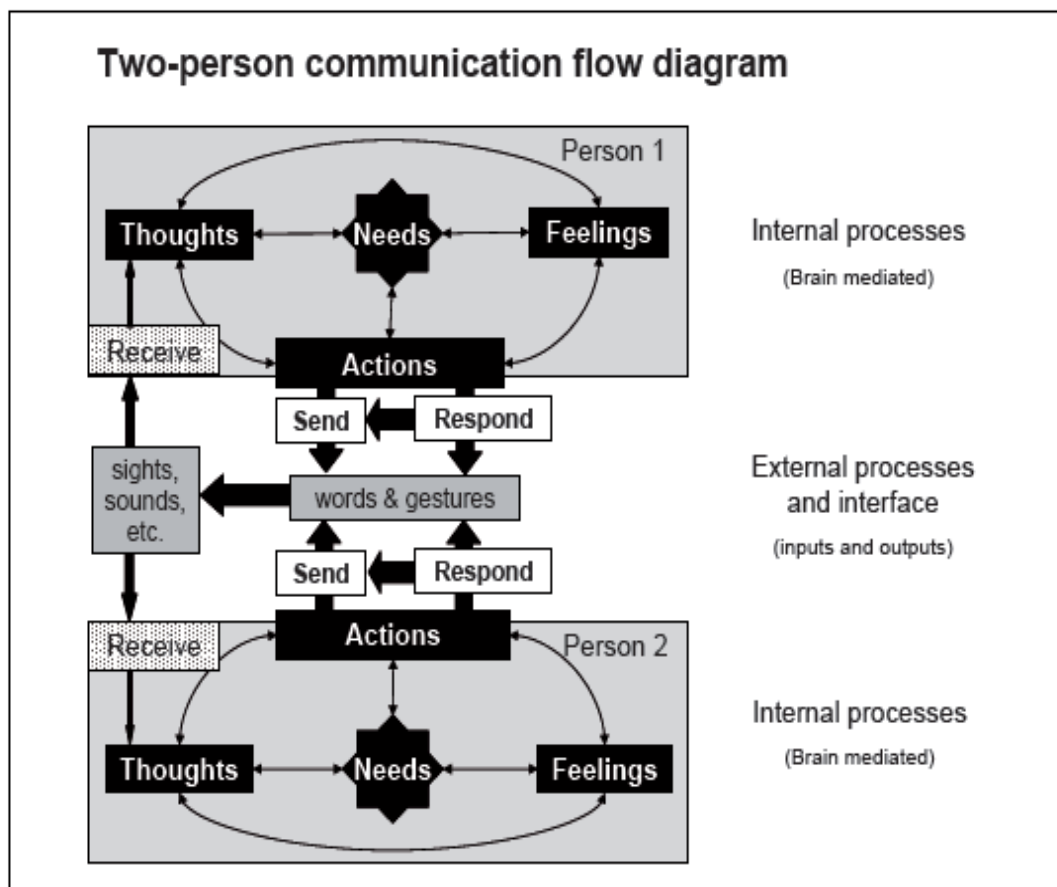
Two-person communication flow diagram

Person 1

Thoughts

Needs

Feelings

Internal processes

(Brain mediated)

Receive

Actions

Send

Respond

sights, sounds, etc.

words & gestures

External processes and interface

(inputs and outputs)

Send

Respond

Actions

Receive

Person 2

Internal processes

(Brain mediated)

Thoughts

Needs

Feelings